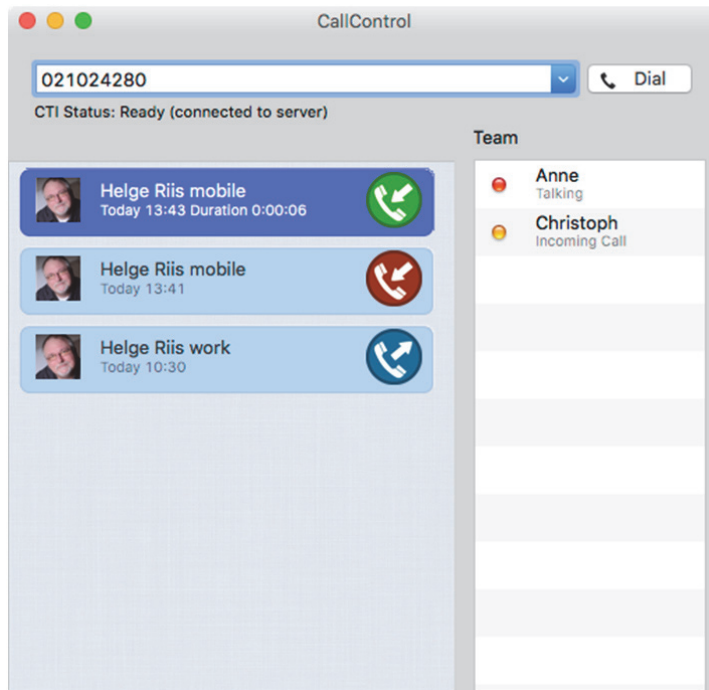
CallControl

021024280

Dial

CTI Status: Ready (connected to server)

Team

Helge Riis mobile
Today 13:43 Duration 0:00:06

Helge Riis mobile
Today 13:41

Helge Riis work
Today 10:30

Anne
Talking

Christoph
Incoming Call